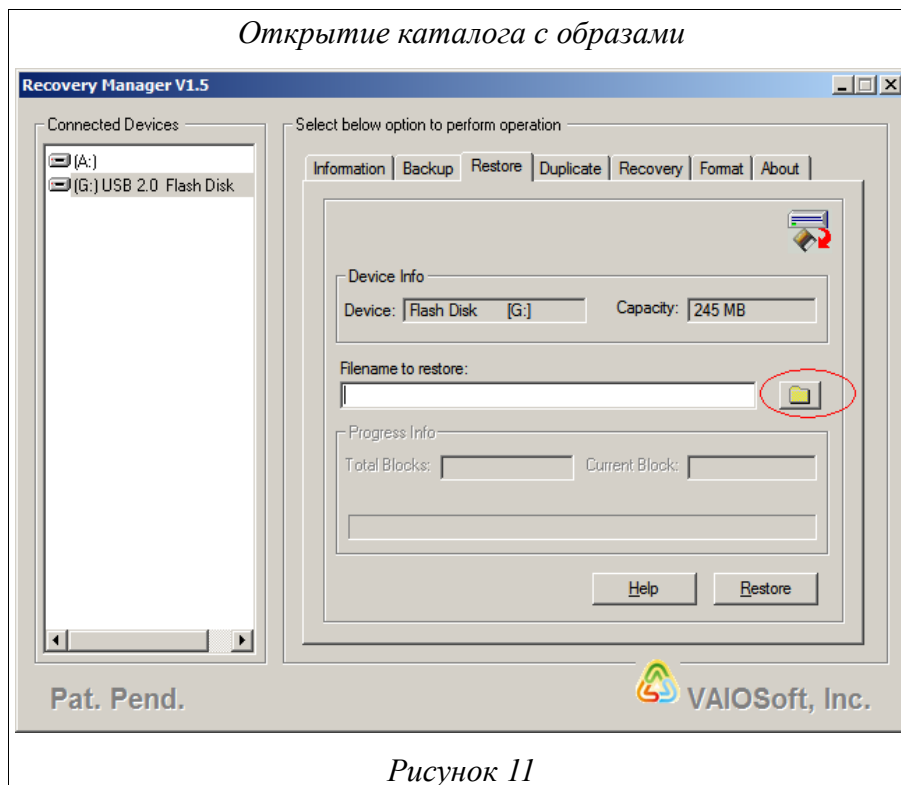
Открытие каталога с образами

Recovery Manager V1.5

Connected Devices

(A:)
(G:) USB 2.0 Flash Disk

Select below option to perform operation

Information | Backup | Restore | Duplicate | Recovery | Format | About

Device Info

Device: Flash Disk [G:]

Capacity: 245 MB

Filename to restore:

Progress Info

Total Blocks:

Current Block:

Help

Restore

Pat. Pend.

VAIOSoft, Inc.

Рисунок 11